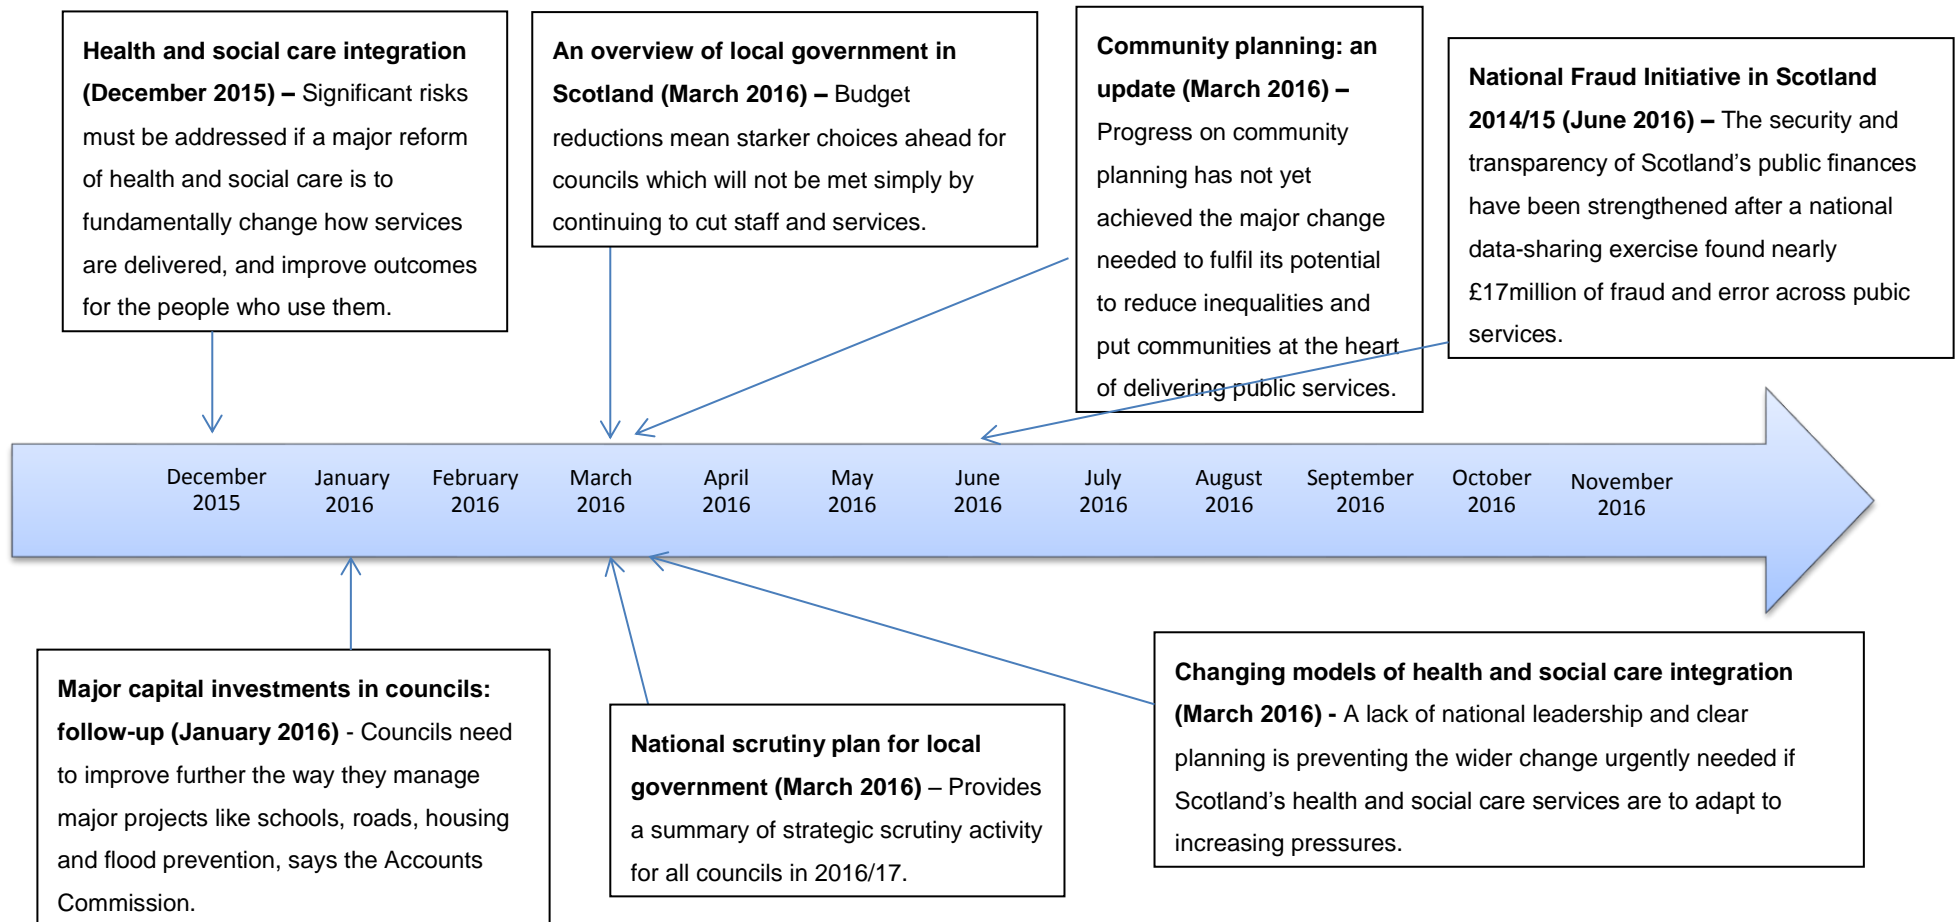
**Health and social care integration (December 2015) –** Significant risks must be addressed if a major reform of health and social care is to fundamentally change how services are delivered, and improve outcomes for the people who use them.

**An overview of local government in Scotland (March 2016) –** Budget reductions mean starker choices ahead for councils which will not be met simply by continuing to cut staff and services.

**Community planning: an update (March 2016) –** Progress on community planning has not yet achieved the major change needed to fulfil its potential to reduce inequalities and put communities at the heart of delivering public services.

**National Fraud Initiative in Scotland 2014/15 (June 2016) –** The security and transparency of Scotland's public finances have been strengthened after a national data-sharing exercise found nearly £17million of fraud and error across pubic services.

December 2015
January 2016
February 2016
March 2016
April 2016
May 2016
June 2016
July 2016
August 2016
September 2016
October 2016
November 2016

**Major capital investments in councils: follow-up (January 2016)** - Councils need to improve further the way they manage major projects like schools, roads, housing and flood prevention, says the Accounts Commission.

**National scrutiny plan for local government (March 2016)** – Provides a summary of strategic scrutiny activity for all councils in 2016/17.

**Changing models of health and social care integration (March 2016) -** A lack of national leadership and clear planning is preventing the wider change urgently needed if Scotland's health and social care services are to adapt to increasing pressures.